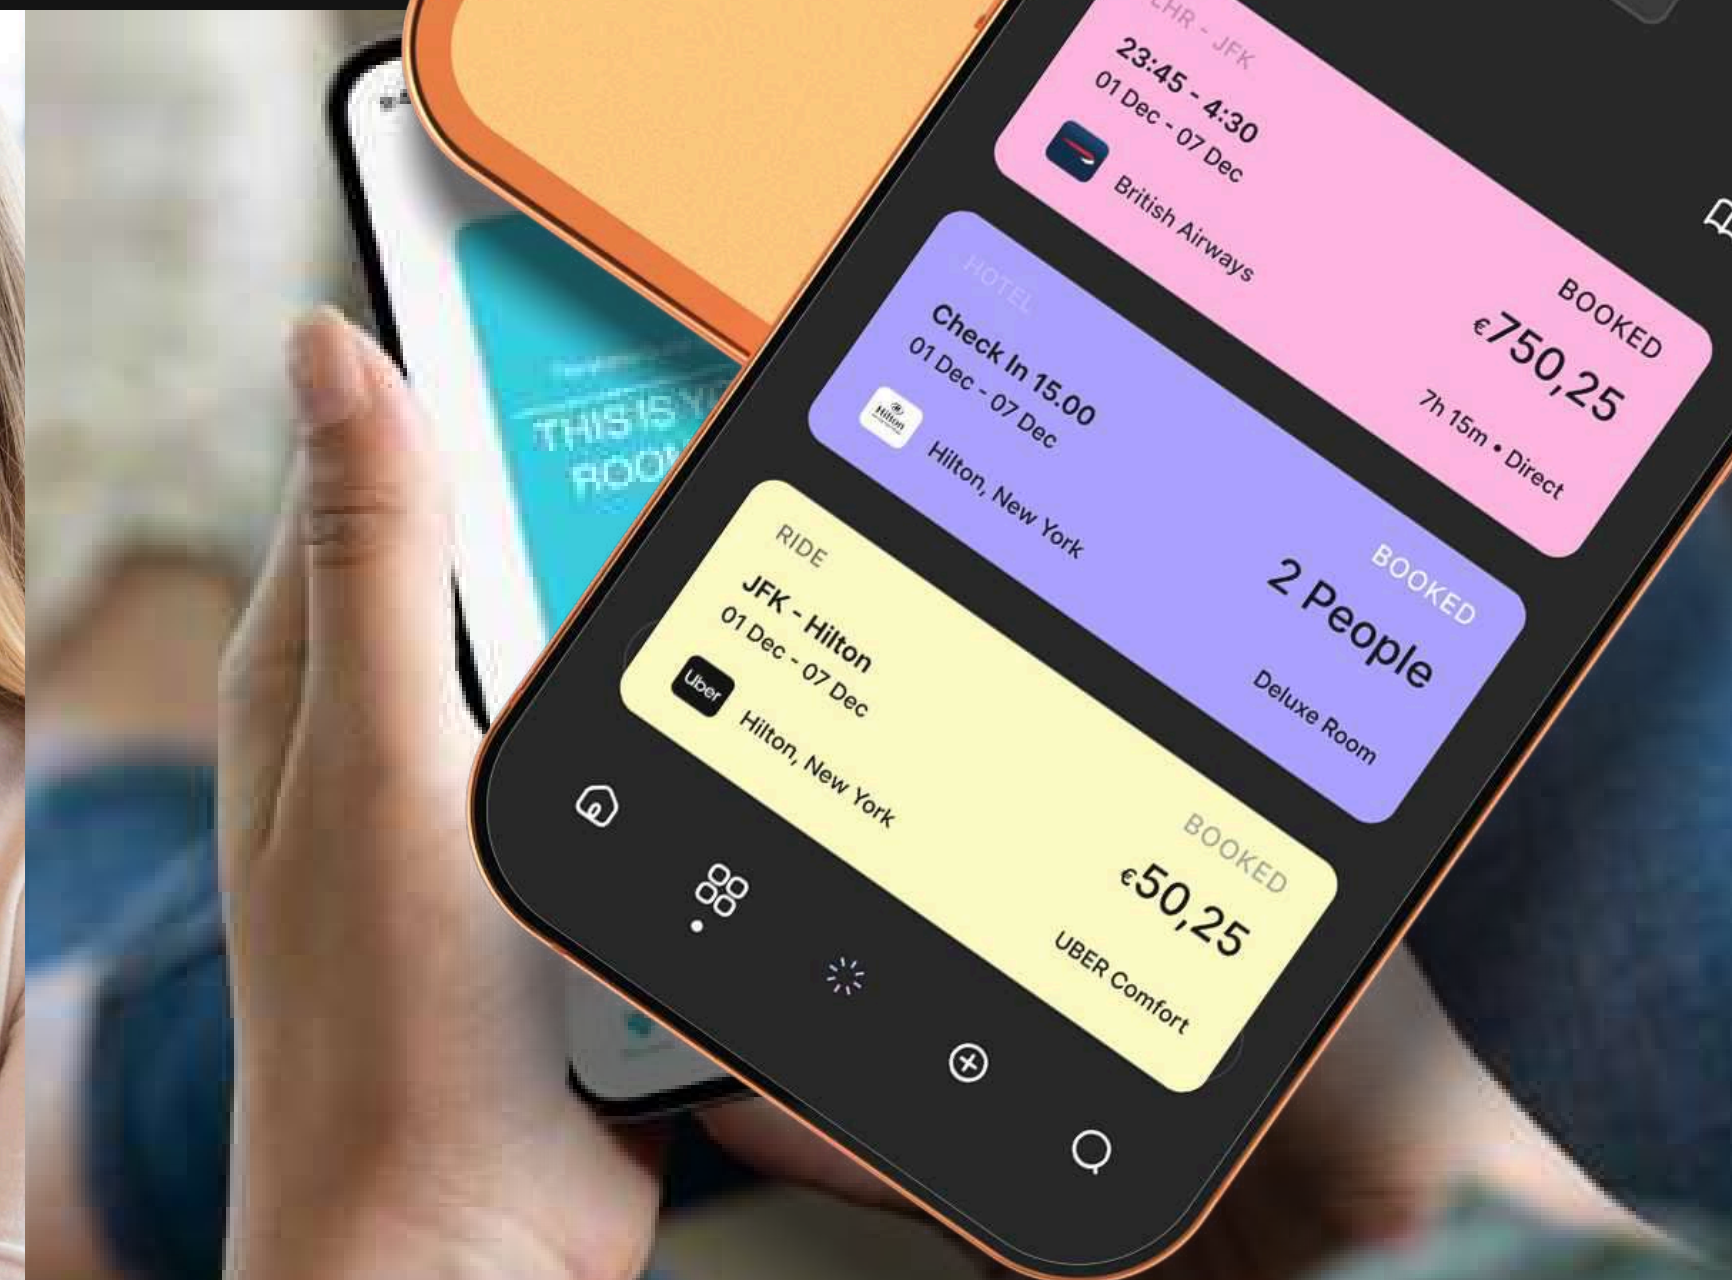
LHR - JFK
23:45 - 4:30
01 Dec - 07 Dec
British Airways
BOOKED
€750,25
7h 15m • Direct

HOTEL
Check In 15.00
01 Dec - 07 Dec
Hilton
Hilton, New York
BOOKED
2 People
Deluxe Room

RIDE
JFK - Hilton
01 Dec - 07 Dec
Uber
Hilton, New York
BOOKED
€50,25
UBER Comfort

THIS IS Y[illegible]
ROO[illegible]